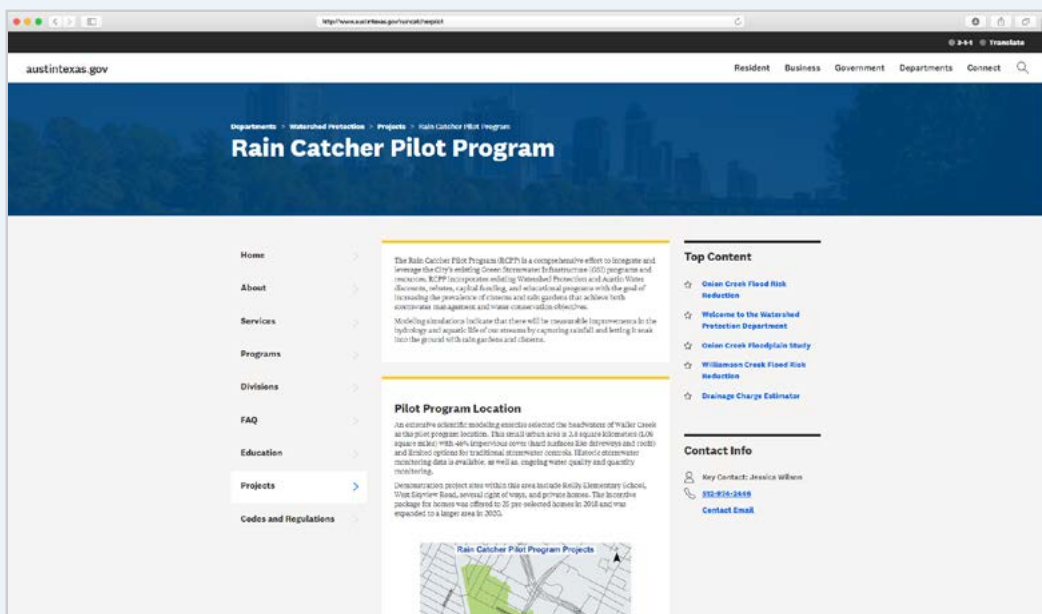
http://www.austintexas.gov/raincatcherpilot

3-1-1 Translate

austintexas.gov

Resident Business Government Departments Connect

Departments > Watershed Protection > Projects > Rain Catcher Pilot Program

Rain Catcher Pilot Program

Home

About

Services

Programs

Divisions

FAQ

Education

Projects

Codes and Regulations

The Rain Catcher Pilot Program (RCPP) is a comprehensive effort to integrate and leverage the City's existing Green Stormwater Infrastructure (GSI) programs and resources. RCPP incorporates existing Watershed Protection and Austin Water discounts, rebates, capital funding, and educational programs with the goal of increasing the prevalence of cisterns and rain gardens that achieve both stormwater management and water conservation objectives.

Modeling simulations indicate that there will be measurable improvements in the hydrology and aquatic life of our streams by capturing rainfall and letting it soak into the ground with rain gardens and cisterns.

Pilot Program Location

An extensive scientific modeling exercise selected the headwaters of Waller Creek as the pilot program location. This small urban area is 2.8 square kilometers (1.08 square miles) with 46% impervious cover (hard surfaces like driveways and roofs) and limited options for traditional stormwater controls. Historic stormwater monitoring data is available, as well as ongoing water quality and quantity monitoring.

Demonstration project sites within this area include Reilly Elementary School, West Skyview Road, several right of ways, and private homes. The incentive package for homes was offered to 25 pre-selected homes in 2018 and was expanded to a larger area in 2020.

Rain Catcher Pilot Program Projects

Top Content

Onion Creek Flood Risk Reduction

Welcome to the Watershed Protection Department

Onion Creek Floodplain Study

Williamson Creek Flood Risk Reduction

Drainage Charge Estimator

Contact Info

Key Contact: Jessica Wilson

512-974-2446

Contact Email